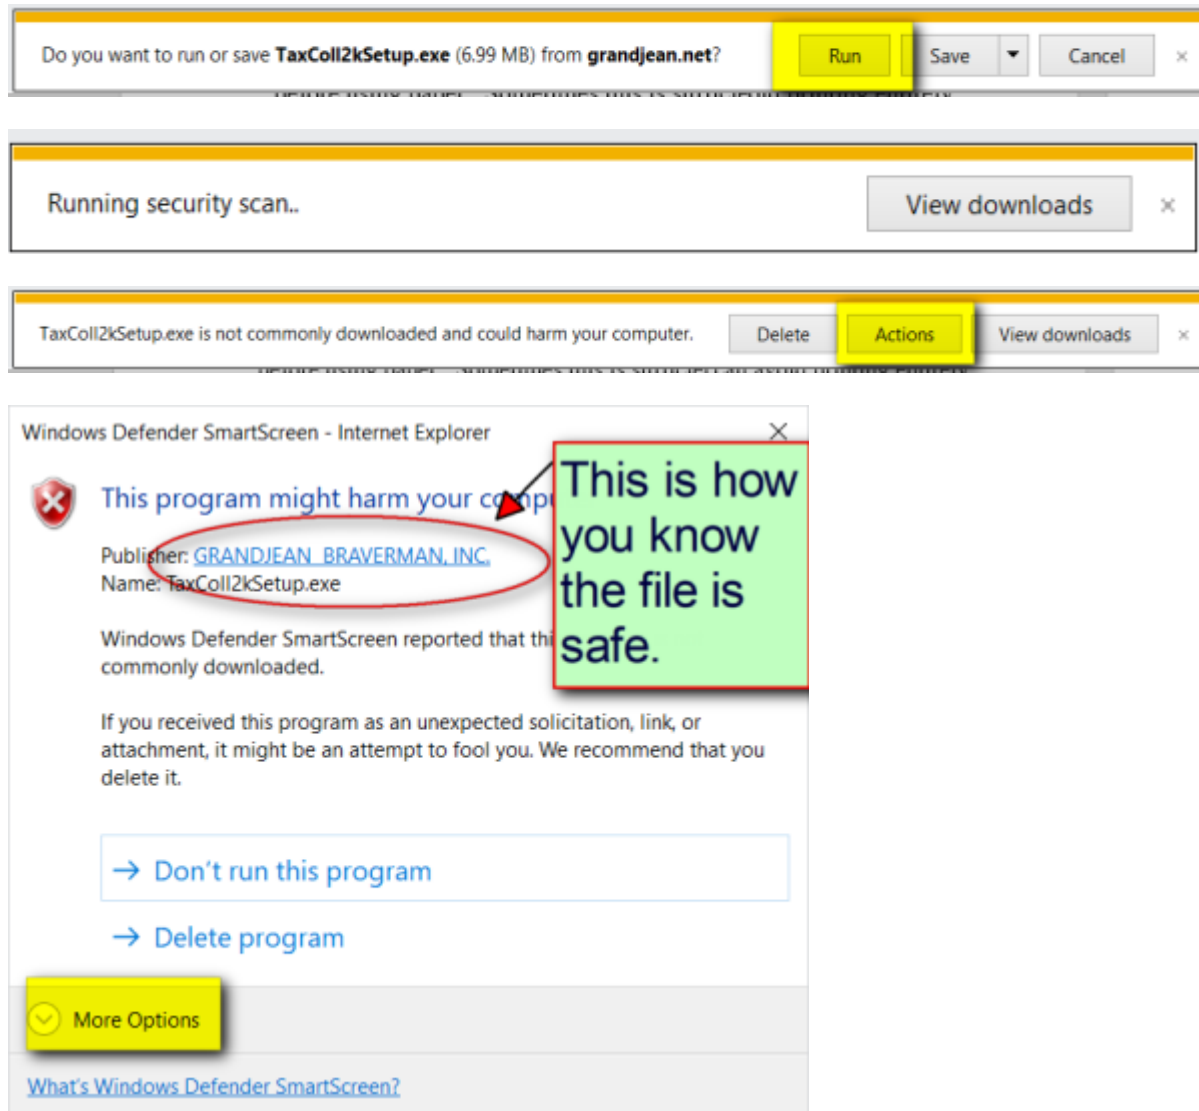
Do you want to run or save **TaxColl2kSetup.exe** (6.99 MB) from **grandjean.net**?

Run

Save

Cancel

×

Running security scan..

View downloads

×

TaxColl2kSetup.exe is not commonly downloaded and could harm your computer.

Delete

Actions

View downloads

×

Windows Defender SmartScreen - Internet Explorer

This program might harm your compu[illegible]

Publisher: GRANDJEAN BRAVERMAN, INC.
Name: TaxColl2kSetup.exe

This is how you know the file is safe.

Windows Defender SmartScreen reported that thi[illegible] commonly downloaded.

If you received this program as an unexpected solicitation, link, or attachment, it might be an attempt to fool you. We recommend that you delete it.

→ Don't run this program

→ Delete program

More Options

What's Windows Defender SmartScreen?